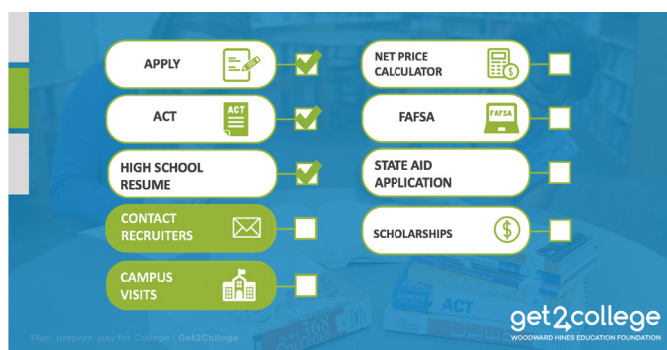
APPLY

ACT

ACT

HIGH SCHOOL RESUME

CONTACT RECRUITERS

CAMPUS VISITS

NET PRICE CALCULATOR

FAFSA

FAFSA

STATE AID APPLICATION

SCHOLARSHIPS

$

Plan, prepare, pay for College | Get2College

get2college
WOODWARD HINES EDUCATION FOUNDATION